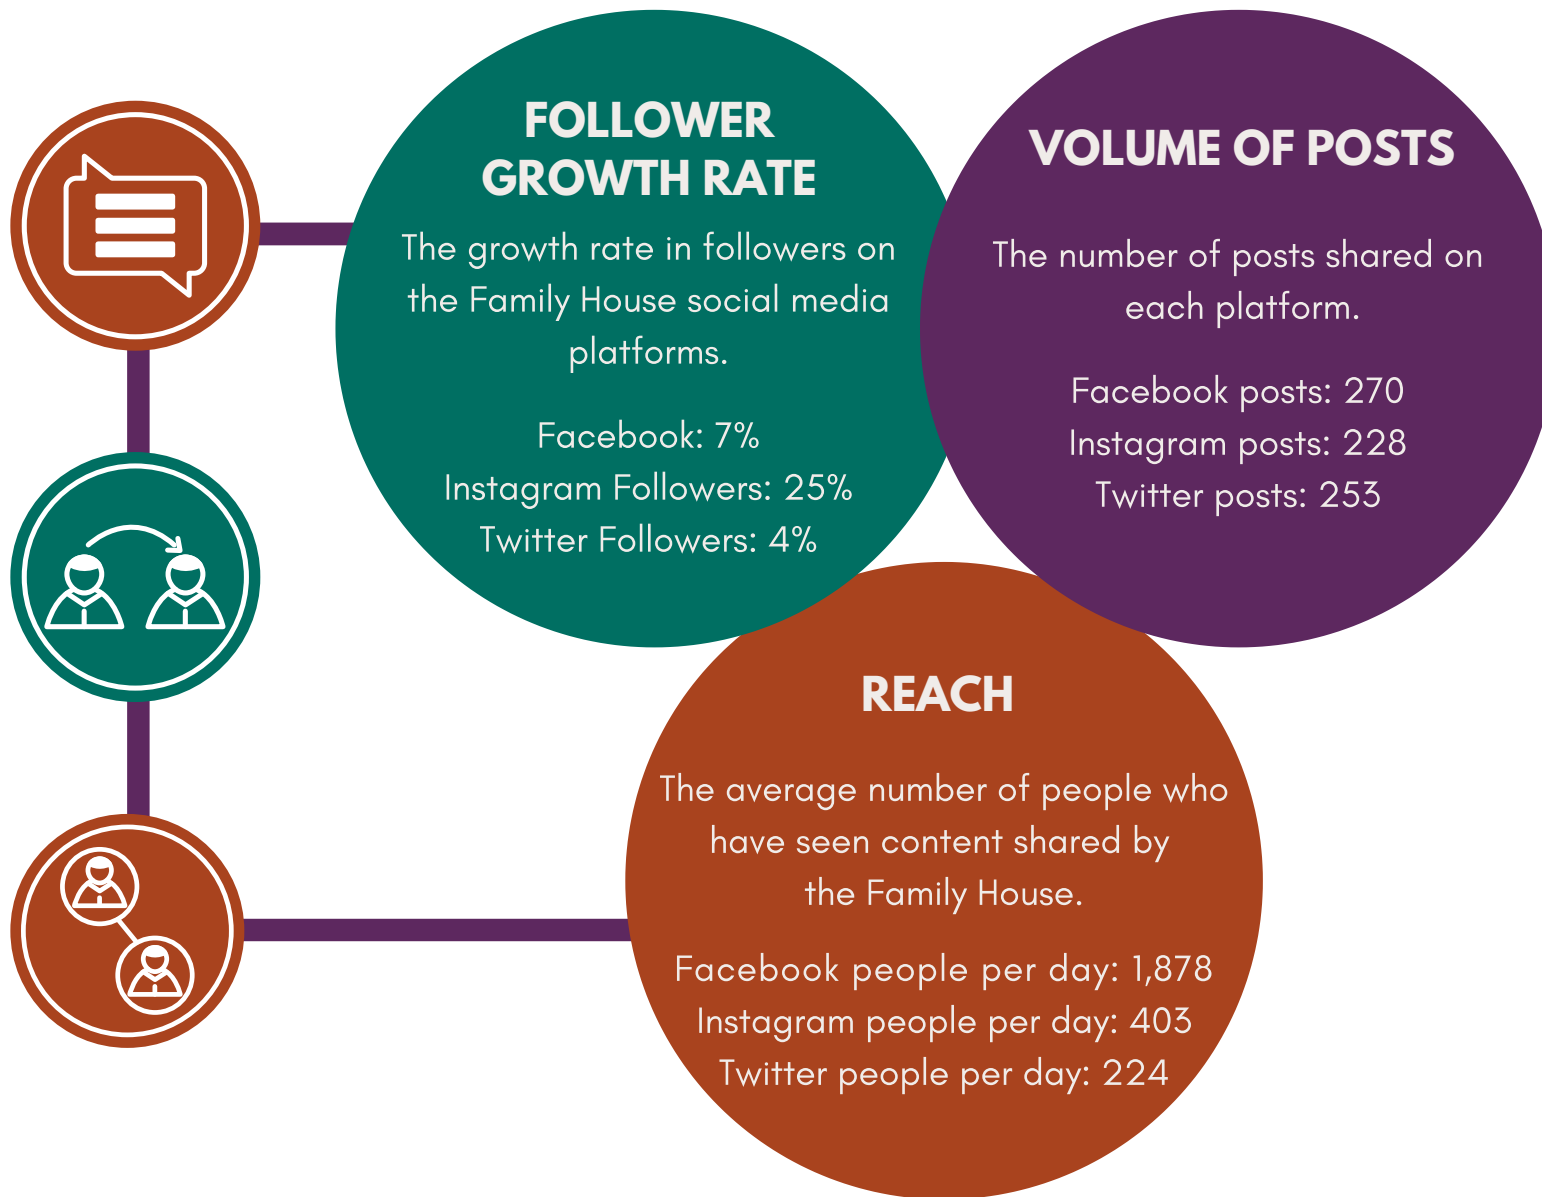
FOLLOWER GROWTH RATE

The growth rate in followers on the Family House social media platforms.

Facebook: 7%
Instagram Followers: 25%
Twitter Followers: 4%

VOLUME OF POSTS

The number of posts shared on each platform.

Facebook posts: 270
Instagram posts: 228
Twitter posts: 253

REACH

The average number of people who have seen content shared by the Family House.

Facebook people per day: 1,878
Instagram people per day: 403
Twitter people per day: 224